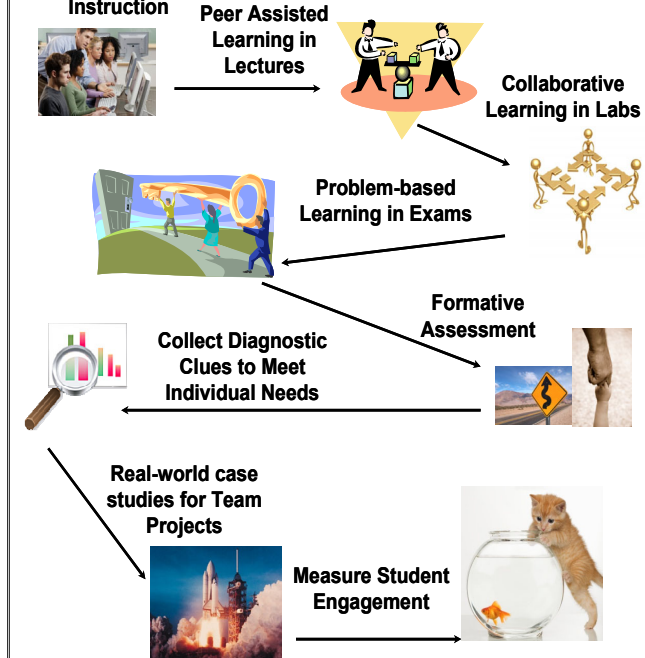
Instruction

Peer Assisted Learning in Lectures

Collaborative Learning in Labs

Problem-based Learning in Exams

Formative Assessment

Collect Diagnostic Clues to Meet Individual Needs

Real-world case studies for Team Projects

Measure Student Engagement